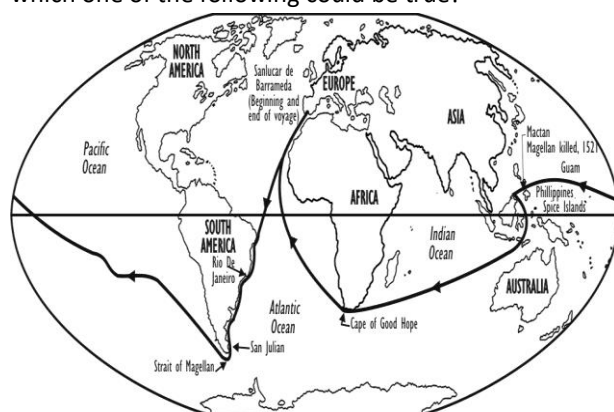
which one of the following could be true.

NORTH AMERICA

Sanlucar de Barrameda (Beginning and end of voyage)

EUROPE

ASIA

Mactan Magellan killed, 1521

Guam

Pacific Ocean

AFRICA

Phillippines

Spice Islands

SOUTH AMERICA

Rio De Janeiro

Indian Ocean

Atlantic Ocean

AUSTRALIA

Cape of Good Hope

San Julian

Strait of Magellan